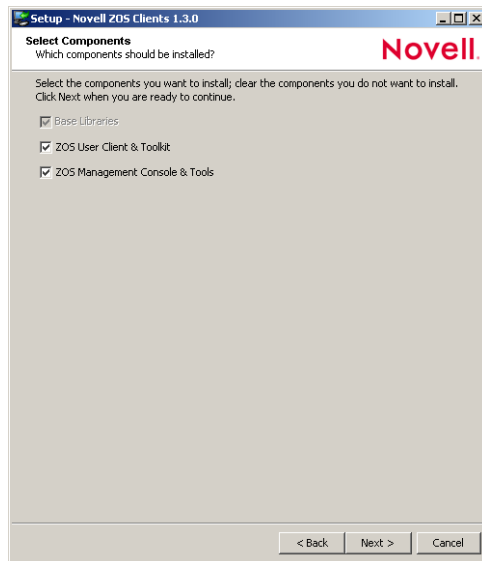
Setup - Novell ZOS Clients 1.3.0

Select Components
Which components should be installed?

Novell.

Select the components you want to install; clear the components you do not want to install. Click Next when you are ready to continue.

☑ Base Libraries

☑ ZOS User Client & Toolkit

☑ ZOS Management Console & Tools

< Back | Next > | Cancel